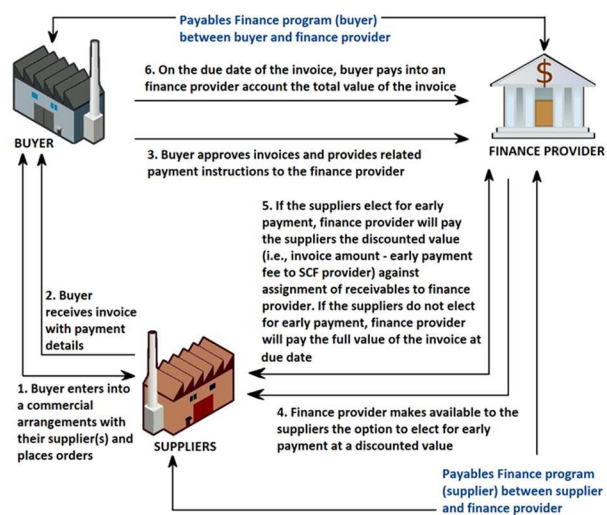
Payables Finance program (buyer) between buyer and finance provider

6. On the due date of the invoice, buyer pays into an finance provider account the total value of the invoice

BUYER

FINANCE PROVIDER

3. Buyer approves invoices and provides related payment instructions to the finance provider

5. If the suppliers elect for early payment, finance provider will pay the suppliers the discounted value (i.e., invoice amount - early payment fee to SCF provider) against assignment of receivables to finance provider. If the suppliers do not elect for early payment, finance provider will pay the full value of the invoice at due date

2. Buyer receives invoice with payment details

1. Buyer enters into a commercial arrangements with their supplier(s) and places orders

SUPPLIERS

4. Finance provider makes available to the suppliers the option to elect for early payment at a discounted value

Payables Finance program (supplier) between supplier and finance provider